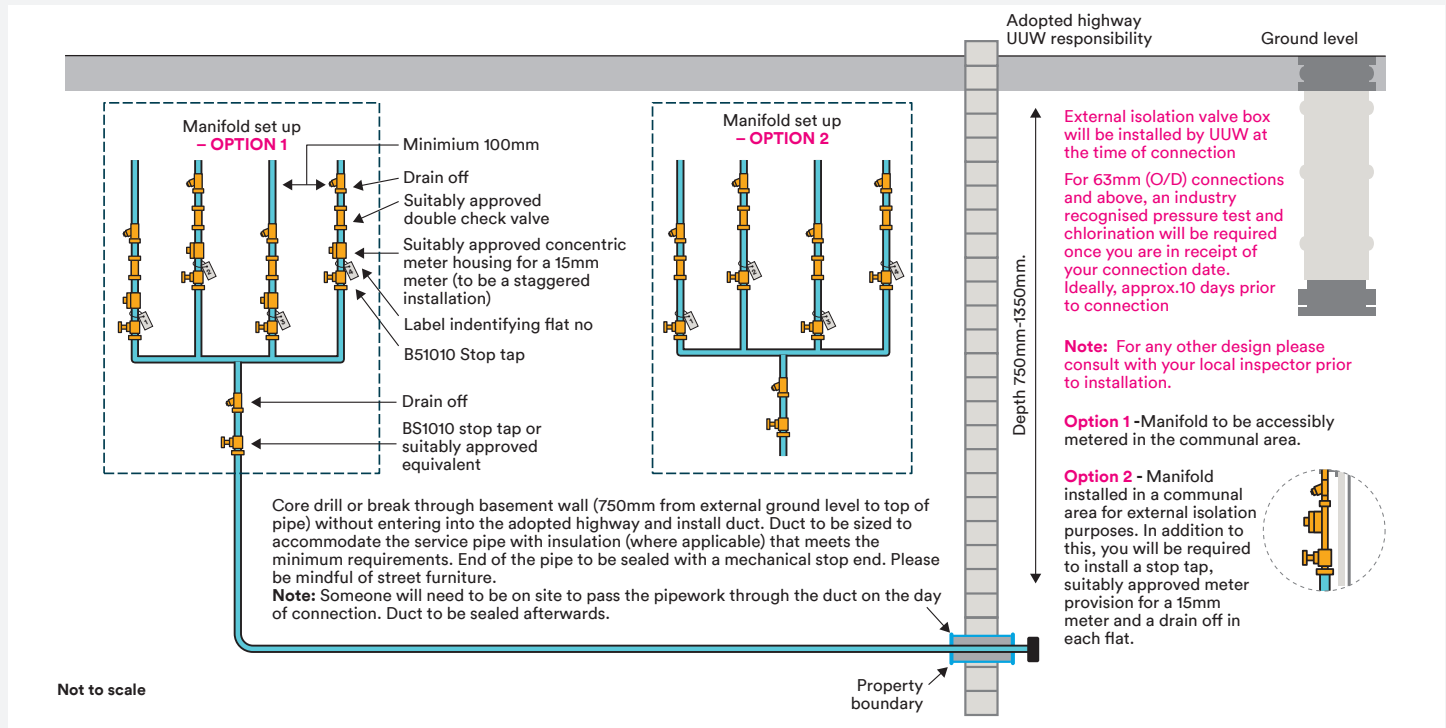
Adopted highway
UUW responsibility

Ground level

Manifold set up
– OPTION 1

Minimium 100mm

Drain off

Suitably approved double check valve

Suitably approved concentric meter housing for a 15mm meter (to be a staggered installation)

Label indentifying flat no

B51010 Stop tap

Drain off

BS1010 stop tap or suitably approved equivalent

Manifold set up
– OPTION 2

Depth 750mm-1350mm.

External isolation valve box will be installed by UUW at the time of connection

For 63mm (O/D) connections and above, an industry recognised pressure test and chlorination will be required once you are in receipt of your connection date. Ideally, approx.10 days prior to connection

Note: For any other design please consult with your local inspector prior to installation.

Option 1 -Manifold to be accessibly metered in the communal area.

Option 2 - Manifold installed in a communal area for external isolation purposes. In addition to this, you will be required to install a stop tap, suitably approved meter provision for a 15mm meter and a drain off in each flat.

Core drill or break through basement wall (750mm from external ground level to top of pipe) without entering into the adopted highway and install duct. Duct to be sized to accommodate the service pipe with insulation (where applicable) that meets the minimum requirements. End of the pipe to be sealed with a mechanical stop end. Please be mindful of street furniture.
Note: Someone will need to be on site to pass the pipework through the duct on the day of connection. Duct to be sealed afterwards.

Property boundary

Not to scale